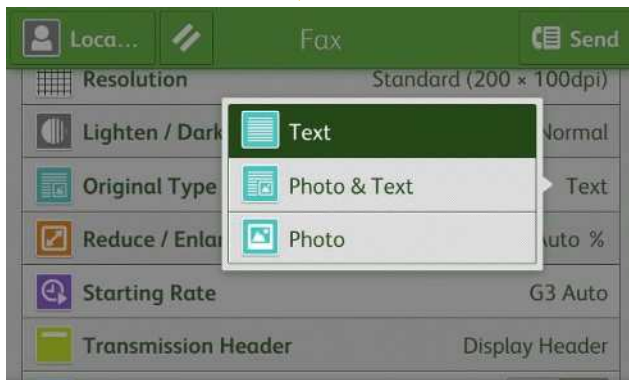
Loca... Fax Send

Resolution Standard (200 × 100dpi)

Lighten / Dark Normal

Original Type Text

Reduce / Enla uto %

Starting Rate G3 Auto

Transmission Header Display Header

Text

Photo & Text

Photo